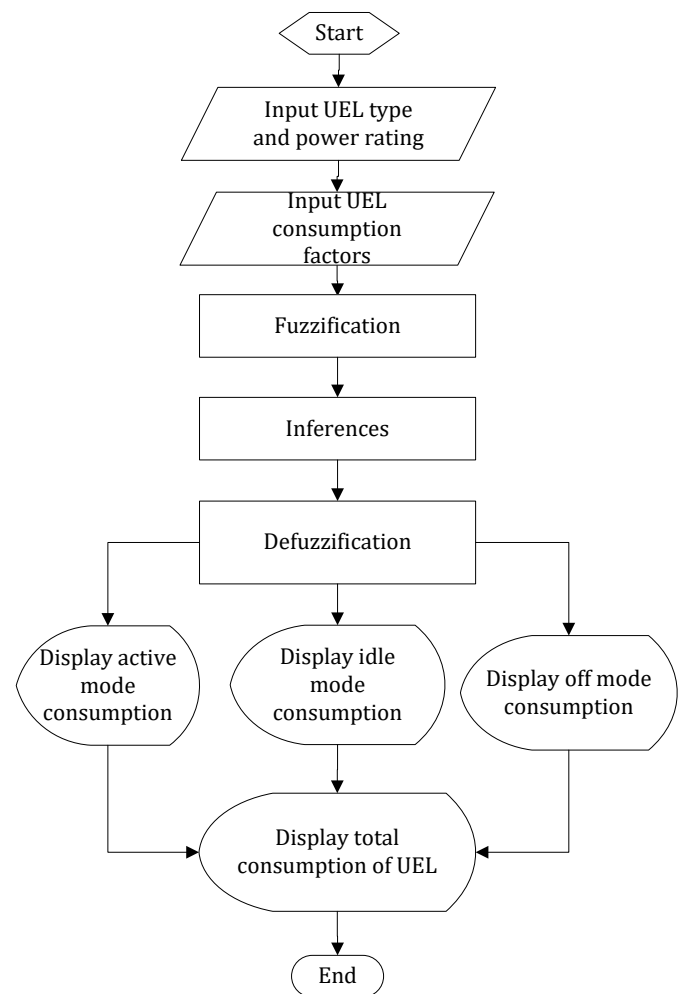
Start

Input UEL type and power rating

Input UEL consumption factors

Fuzzification

Inferences

Defuzzification

Display active mode consumption

Display idle mode consumption

Display off mode consumption

Display total consumption of UEL

End